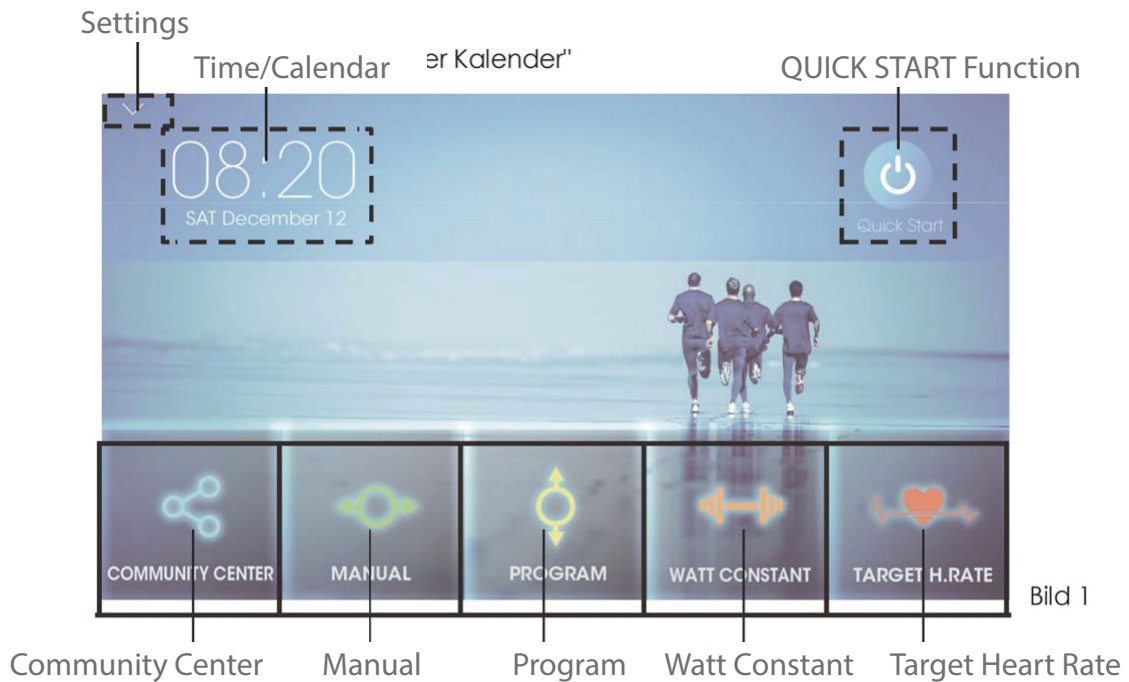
Settings

Time/Calendar

er Kalender"

QUICK START Function

08:20
SAT December 12

Quick Start

COMMUNITY CENTER

MANUAL

PROGRAM

WATT CONSTANT

TARGET H.RATE

Bild 1

Community Center

Manual

Program

Watt Constant

Target Heart Rate